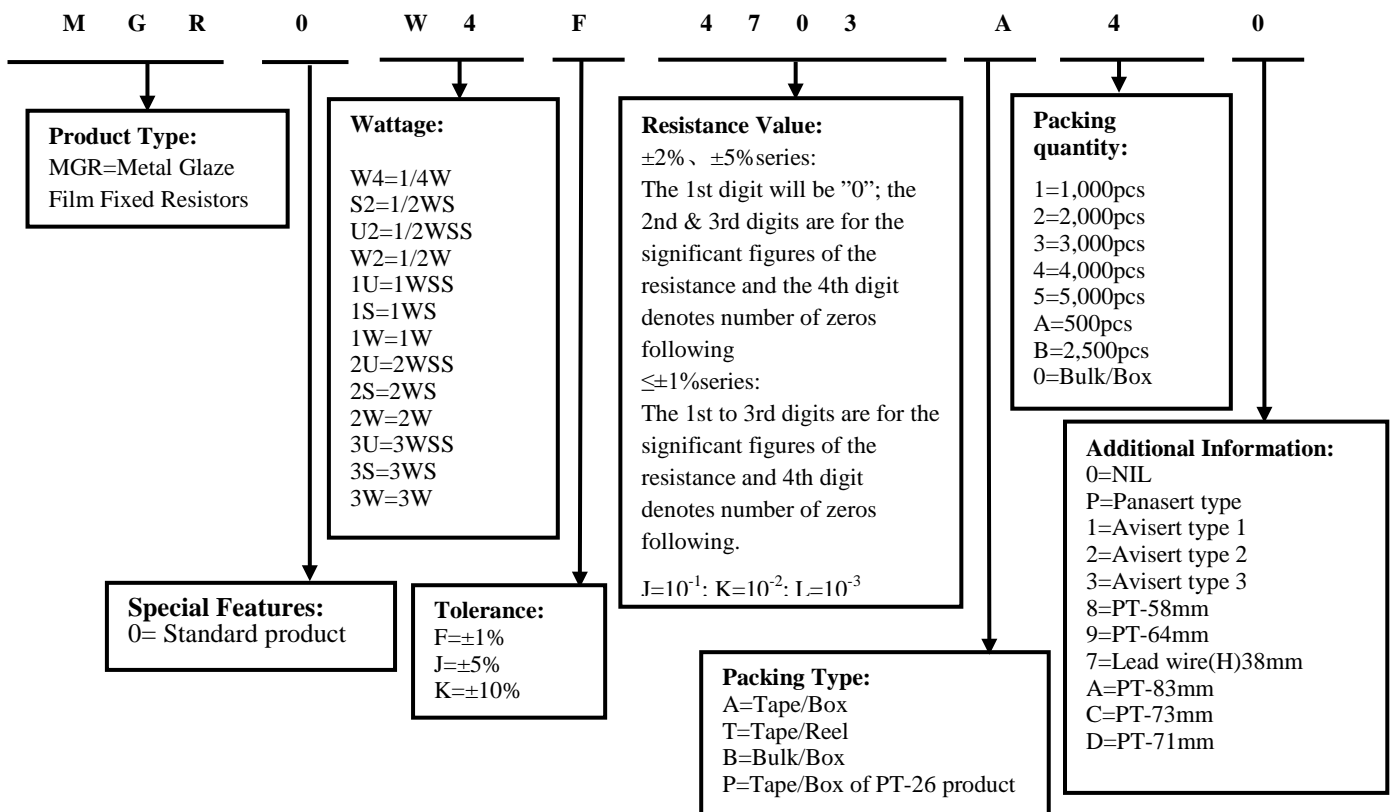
M G R 0 W 4 F 4 7 0 3 A 4 0

**Product Type:**
MGR=Metal Glaze Film Fixed Resistors

**Wattage:**
W4=1/4W
S2=1/2WS
U2=1/2WSS
W2=1/2W
1U=1WSS
1S=1WS
1W=1W
2U=2WSS
2S=2WS
2W=2W
3U=3WSS
3S=3WS
3W=3W

**Resistance Value:**
±2%、±5%series:
The 1st digit will be "0"; the 2nd & 3rd digits are for the significant figures of the resistance and the 4th digit denotes number of zeros following
≤±1%series:
The 1st to 3rd digits are for the significant figures of the resistance and 4th digit denotes number of zeros following.
$J=10^{-1}$; $K=10^{-2}$; $L=10^{-3}$

**Packing quantity:**
1=1,000pcs
2=2,000pcs
3=3,000pcs
4=4,000pcs
5=5,000pcs
A=500pcs
B=2,500pcs
0=Bulk/Box

**Additional Information:**
0=NIL
P=Panasert type
1=Avisert type 1
2=Avisert type 2
3=Avisert type 3
8=PT-58mm
9=PT-64mm
7=Lead wire(H)38mm
A=PT-83mm
C=PT-73mm
D=PT-71mm

**Special Features:**
0= Standard product

**Tolerance:**
F=±1%
J=±5%
K=±10%

**Packing Type:**
A=Tape/Box
T=Tape/Reel
B=Bulk/Box
P=Tape/Box of PT-26 product